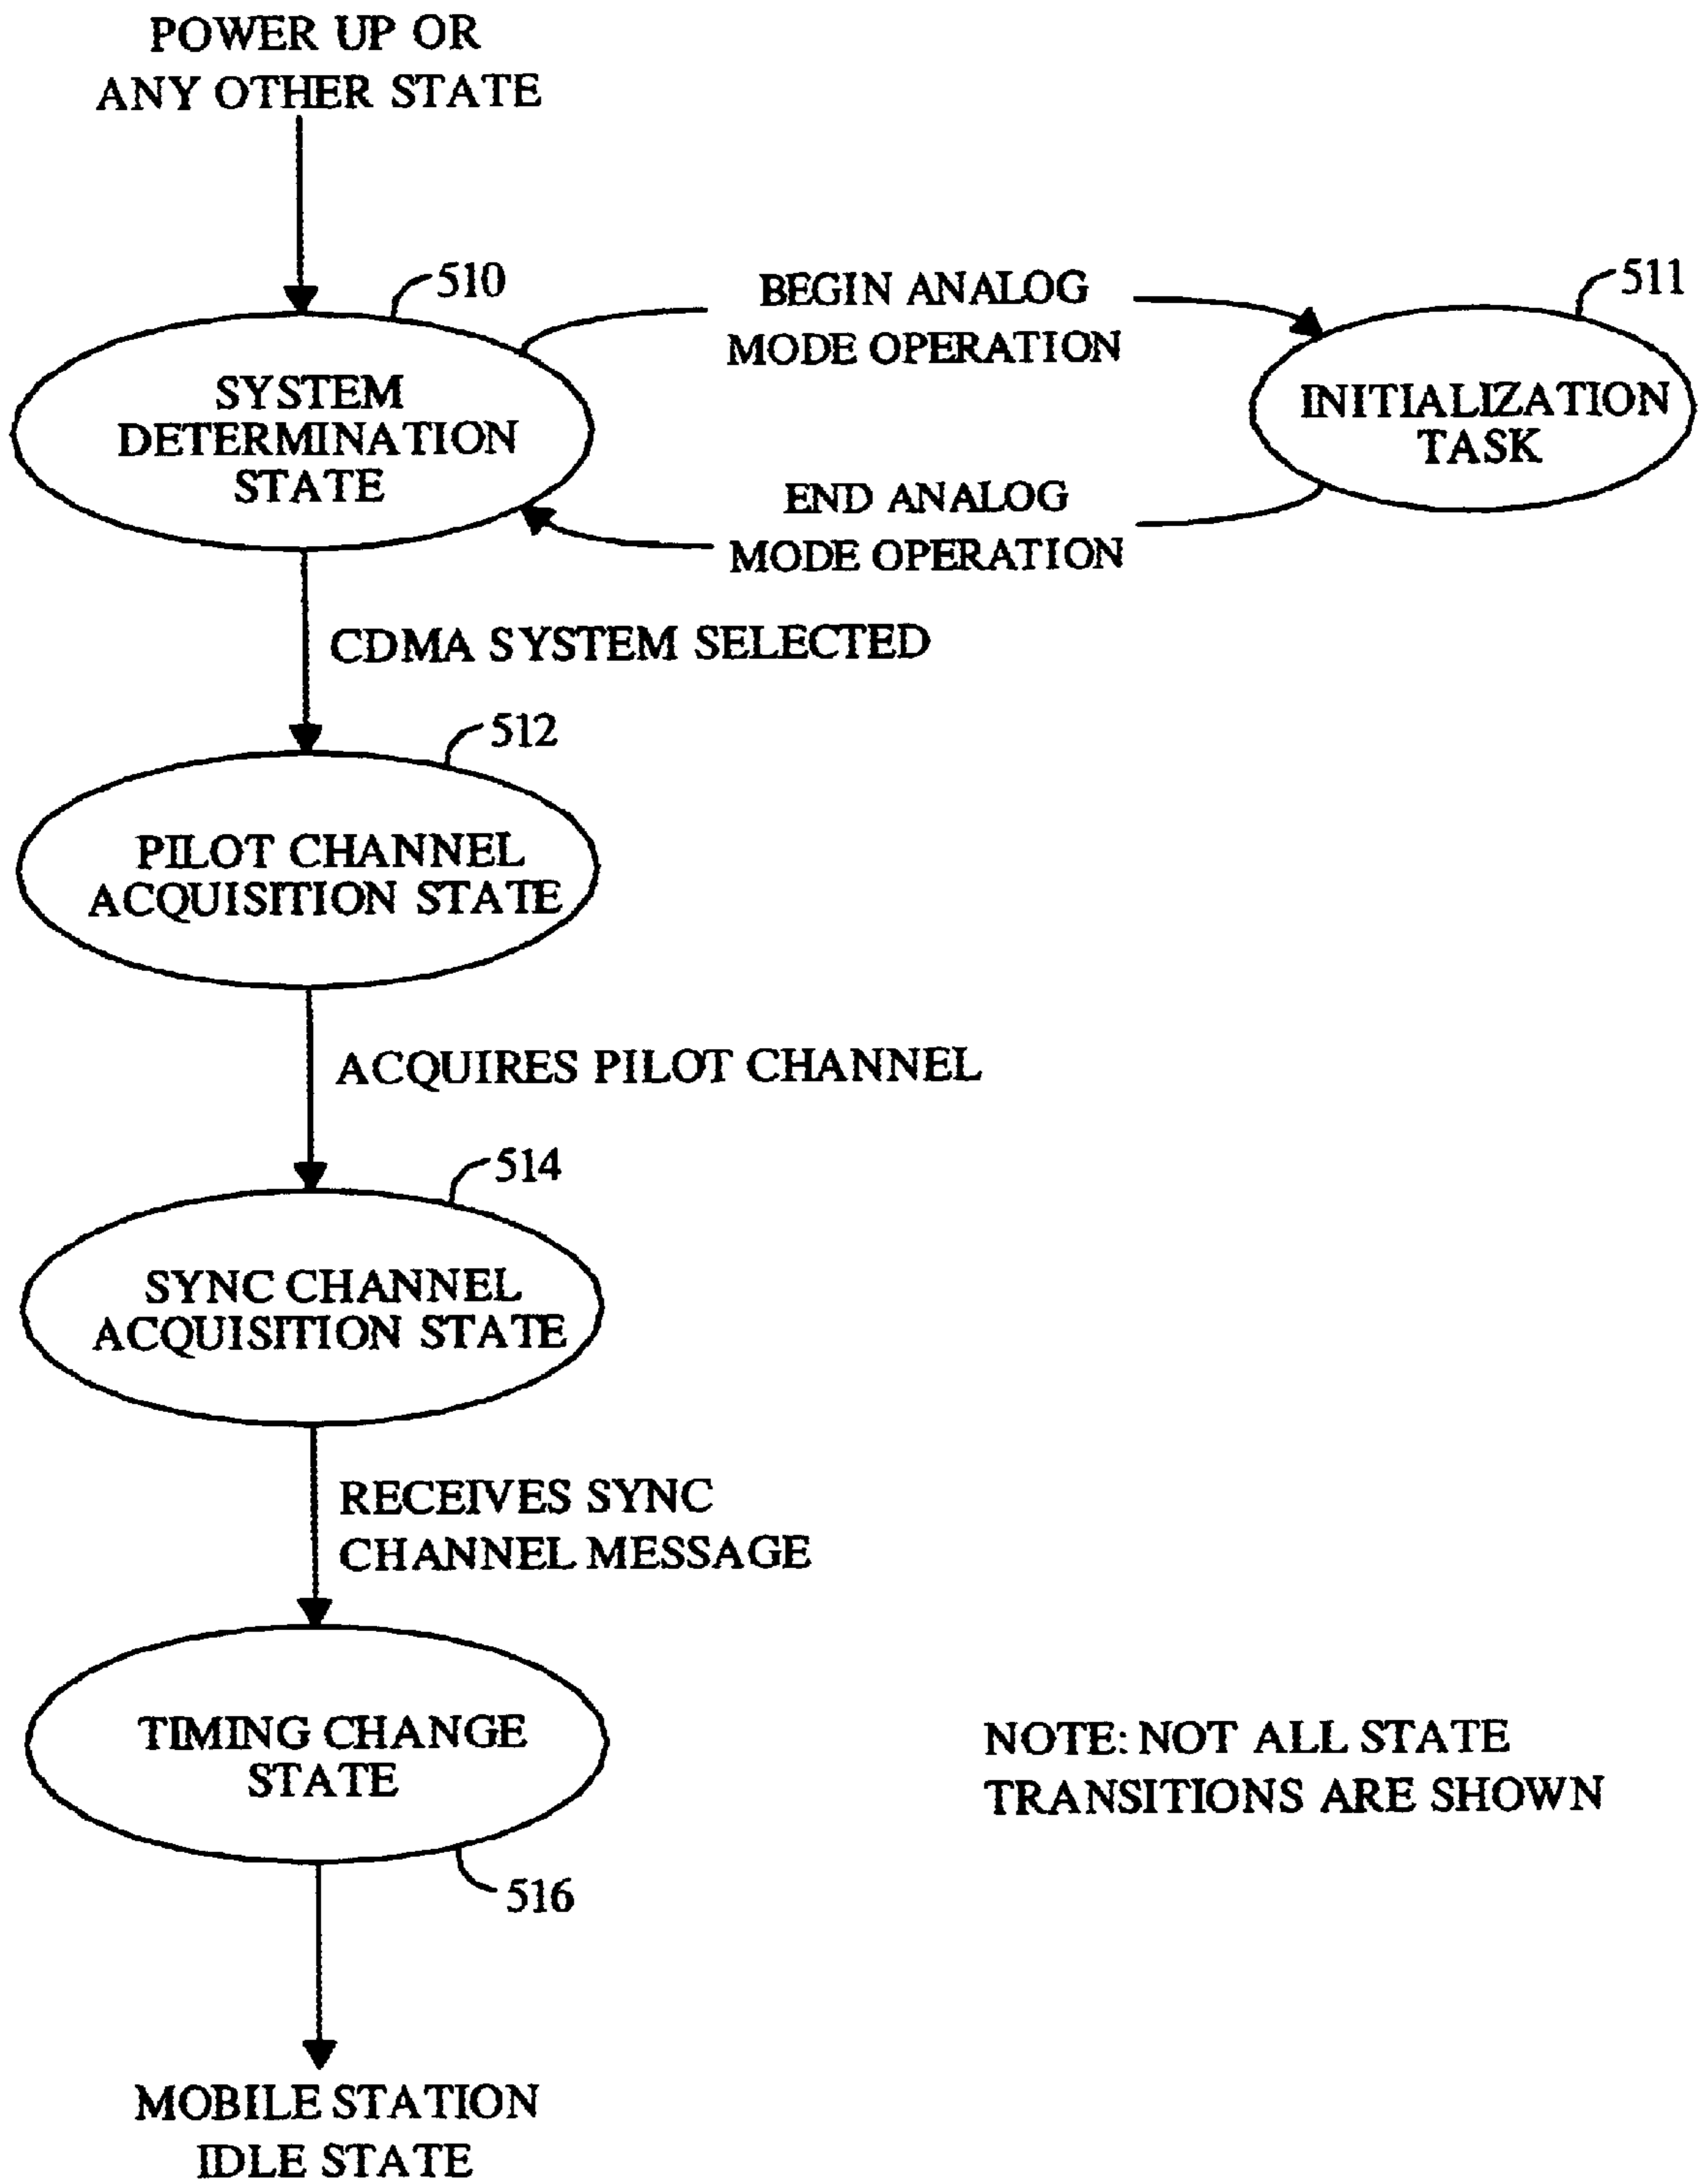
POWER UP OR ANY OTHER STATE

510

SYSTEM DETERMINATION STATE

BEGIN ANALOG MODE OPERATION

511

INITIALIZATION TASK

END ANALOG MODE OPERATION

CDMA SYSTEM SELECTED

512

PILOT CHANNEL ACQUISITION STATE

ACQUIRES PILOT CHANNEL

514

SYNC CHANNEL ACQUISITION STATE

RECEIVES SYNC CHANNEL MESSAGE

TIMING CHANGE STATE

NOTE: NOT ALL STATE TRANSITIONS ARE SHOWN

516

MOBILE STATION IDLE STATE